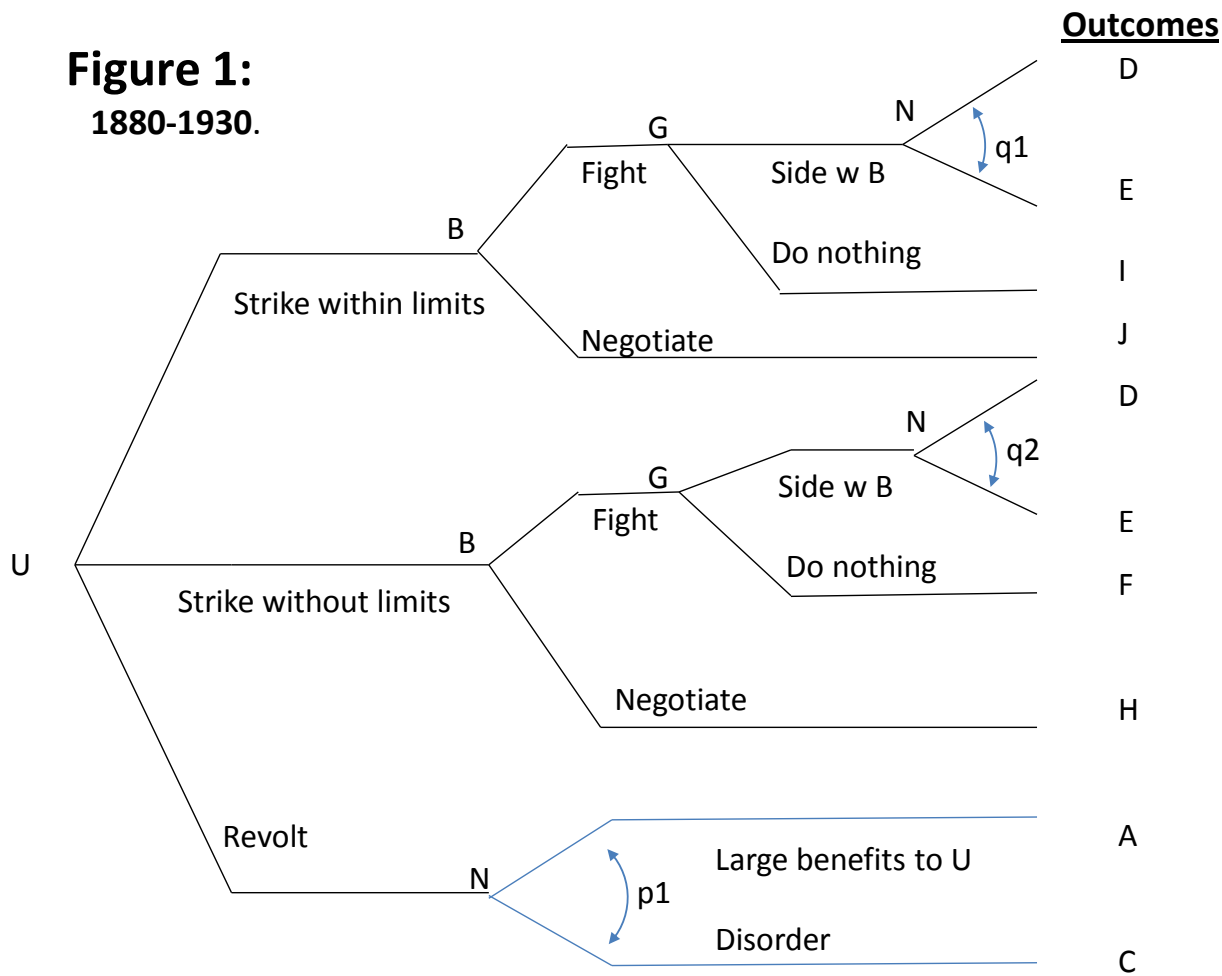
Figure 1:
1880-1930.

Outcomes

U

Strike within limits
B
Fight
G
Side w B
N
q1
D
E
Do nothing
I
Negotiate
J

Strike without limits
B
Fight
G
Side w B
N
q2
D
E
Do nothing
F
Negotiate
H

Revolt
N
p1
Large benefits to U
A
Disorder
C